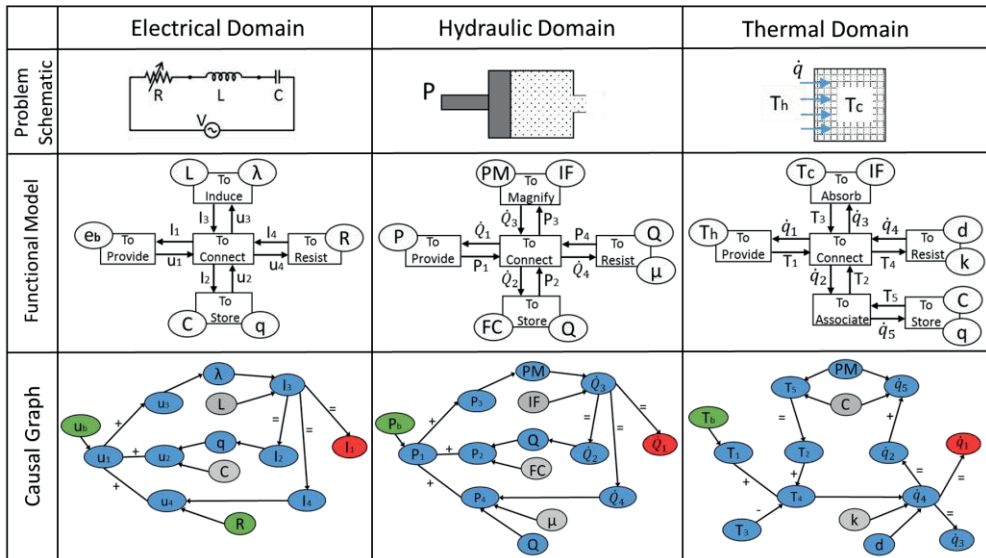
| | Electrical Domain | Hydraulic Domain | Thermal Domain |
|---|---|---|---|
| Problem Schematic | R L C V | P | $\dot{q}$ Th Tc |
| Functional Model | L λ To Induce I3 u3 eb To Provide I1 u1 To Connect I4 u4 To Resist R I2 u2 To Store C q | PM IF To Magnify $\dot{Q}_3$ P3 P To Provide $\dot{Q}_1$ P1 To Connect P4 $\dot{Q}_4$ To Resist Q μ $\dot{Q}_2$ P2 To Store FC Q | Tc IF To Absorb T3 $\dot{q}_3$ Th To Provide $\dot{q}_1$ T1 To Connect $\dot{q}_4$ T4 To Resist d k $\dot{q}_2$ T2 To Associate T5 $\dot{q}_5$ To Store C q |
| Causal Graph | u3 λ L I3 ub + u1 + u2 q C I2 = = I1 + u4 I4 R | P3 PM IF $\dot{Q}_3$ Pb + P1 + P2 Q FC $\dot{Q}_2$ = $\dot{Q}_1$ + P4 $\dot{Q}_4$ μ Q | T5 PM C $\dot{q}_5$ Tb = + T1 T2 + $\dot{q}_2$ + T4 = $\dot{q}_1$ - T3 k $\dot{q}_4$ = d $\dot{q}_3$ |